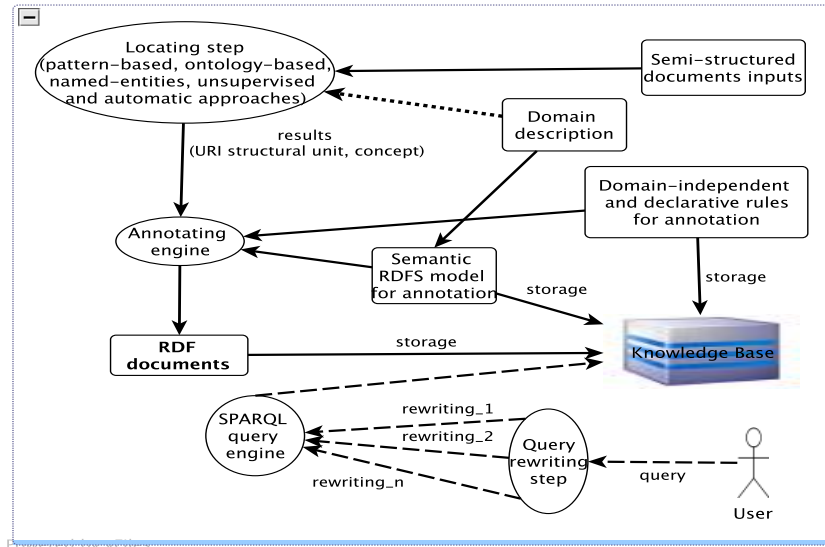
Locating step (pattern-based, ontology-based, named-entities, unsupervised and automatic approaches)

Semi-structured documents inputs

Domain description

results (URI structural unit, concept)

Domain-independent and declarative rules for annotation

Annotating engine

Semantic RDFS model for annotation

storage

storage

RDF documents

storage

Knowledge Base

SPARQL query engine

rewriting_1

rewriting_2

rewriting_n

Query rewriting step

query

User

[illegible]